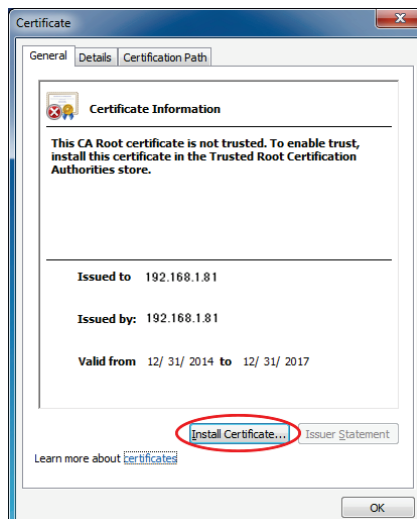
Certificate

General Details Certification Path

Certificate Information

This CA Root certificate is not trusted. To enable trust, install this certificate in the Trusted Root Certification Authorities store.

Issued to 192.168.1.81

Issued by: 192.168.1.81

Valid from 12/ 31/ 2014 to 12/ 31/ 2017

Install Certificate... Issuer Statement

Learn more about certificates

OK